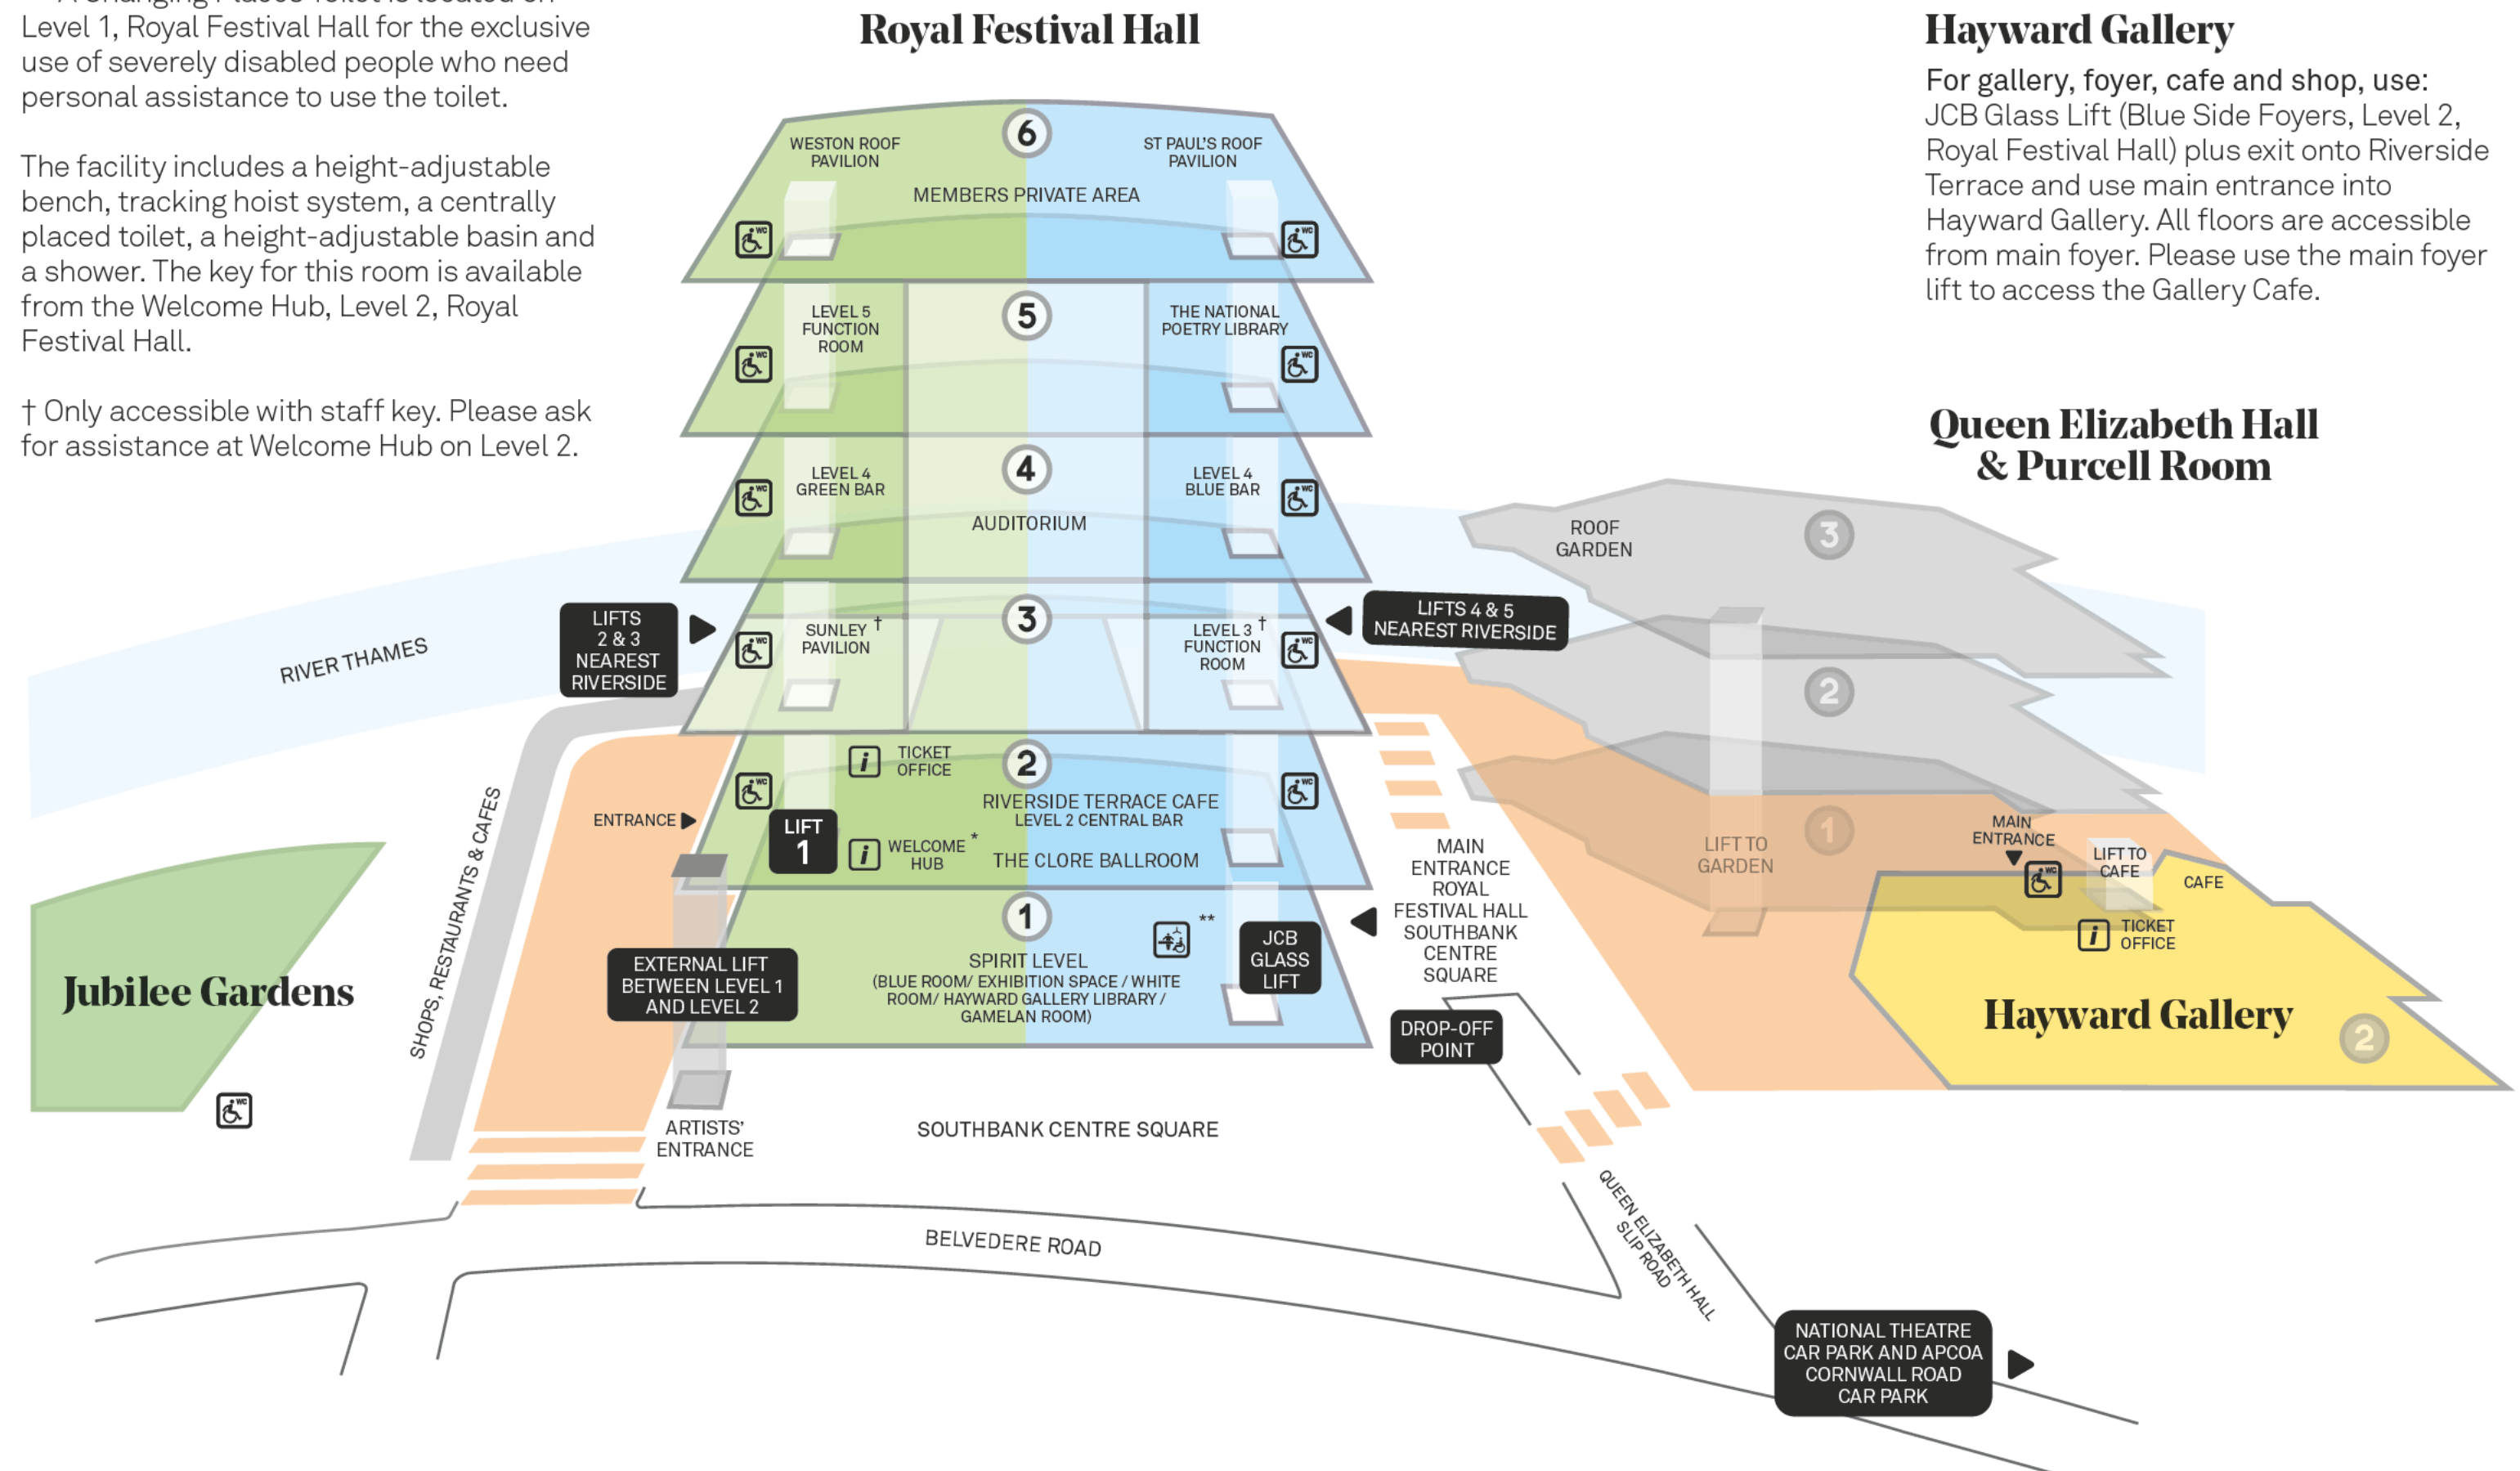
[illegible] Level 1, Royal Festival Hall for the exclusive use of severely disabled people who need personal assistance to use the toilet.

The facility includes a height-adjustable bench, tracking hoist system, a centrally placed toilet, a height-adjustable basin and a shower. The key for this room is available from the Welcome Hub, Level 2, Royal Festival Hall.

† Only accessible with staff key. Please ask for assistance at Welcome Hub on Level 2.

Royal Festival Hall

6
WESTON ROOF PAVILION
ST PAUL'S ROOF PAVILION
MEMBERS PRIVATE AREA

5
LEVEL 5 FUNCTION ROOM
THE NATIONAL POETRY LIBRARY

4
LEVEL 4 GREEN BAR
LEVEL 4 BLUE BAR
AUDITORIUM

3
SUNLEY † PAVILION
LEVEL 3 † FUNCTION ROOM

LIFTS 2 & 3 NEAREST RIVERSIDE
LIFTS 4 & 5 NEAREST RIVERSIDE

RIVER THAMES

2
TICKET OFFICE
RIVERSIDE TERRACE CAFE
LEVEL 2 CENTRAL BAR
LIFT 1
WELCOME * HUB
THE CLORE BALLROOM
ENTRANCE

1
SPIRIT LEVEL
(BLUE ROOM/ EXHIBITION SPACE / WHITE ROOM/ HAYWARD GALLERY LIBRARY / GAMELAN ROOM)
**
JCB GLASS LIFT

EXTERNAL LIFT BETWEEN LEVEL 1 AND LEVEL 2

SHOPS, RESTAURANTS & CAFES

Jubilee Gardens

ARTISTS' ENTRANCE
SOUTHBANK CENTRE SQUARE
BELVEDERE ROAD

MAIN ENTRANCE ROYAL FESTIVAL HALL SOUTHBANK CENTRE SQUARE
DROP-OFF POINT
QUEEN ELIZABETH HALL SLIP ROAD
NATIONAL THEATRE CAR PARK AND APCOA CORNWALL ROAD CAR PARK

Hayward Gallery
For gallery, foyer, cafe and shop, use:
JCB Glass Lift (Blue Side Foyers, Level 2, Royal Festival Hall) plus exit onto Riverside Terrace and use main entrance into Hayward Gallery. All floors are accessible from main foyer. Please use the main foyer lift to access the Gallery Cafe.

Queen Elizabeth Hall & Purcell Room
ROOF GARDEN
3
2
1
LIFT TO GARDEN
MAIN ENTRANCE
LIFT TO CAFE
CAFE
TICKET OFFICE
Hayward Gallery
2